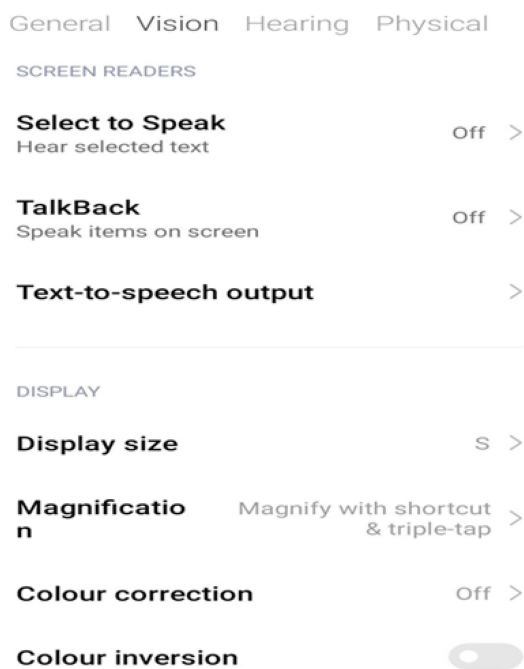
General Vision Hearing Physical

SCREEN READERS

Select to Speak
Hear selected text
Off >

TalkBack
Speak items on screen
Off >

Text-to-speech output >

DISPLAY

Display size S >

Magnificatio
n
Magnify with shortcut & triple-tap >

Colour correction Off >

Colour inversion